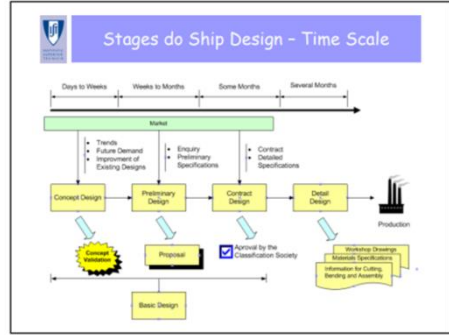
Stages do Ship Design – Time Scale

Days to Weeks

Weeks to Months

Some Months

Several Months

Market

• Trends
• Future Demand
• Improvment of Existing Designs

• Enquiry
• Preliminary Specifications

• Contract
• Detailed Specifications

Concept Design

Preliminary Design

Contract Design

Detail Design

Production

Concept Validation

Proposal

Aproval by the Classification Society

Workshop Drawings

Materials Specifications

Information for Cutting, Bending and Assembly

Basic Design